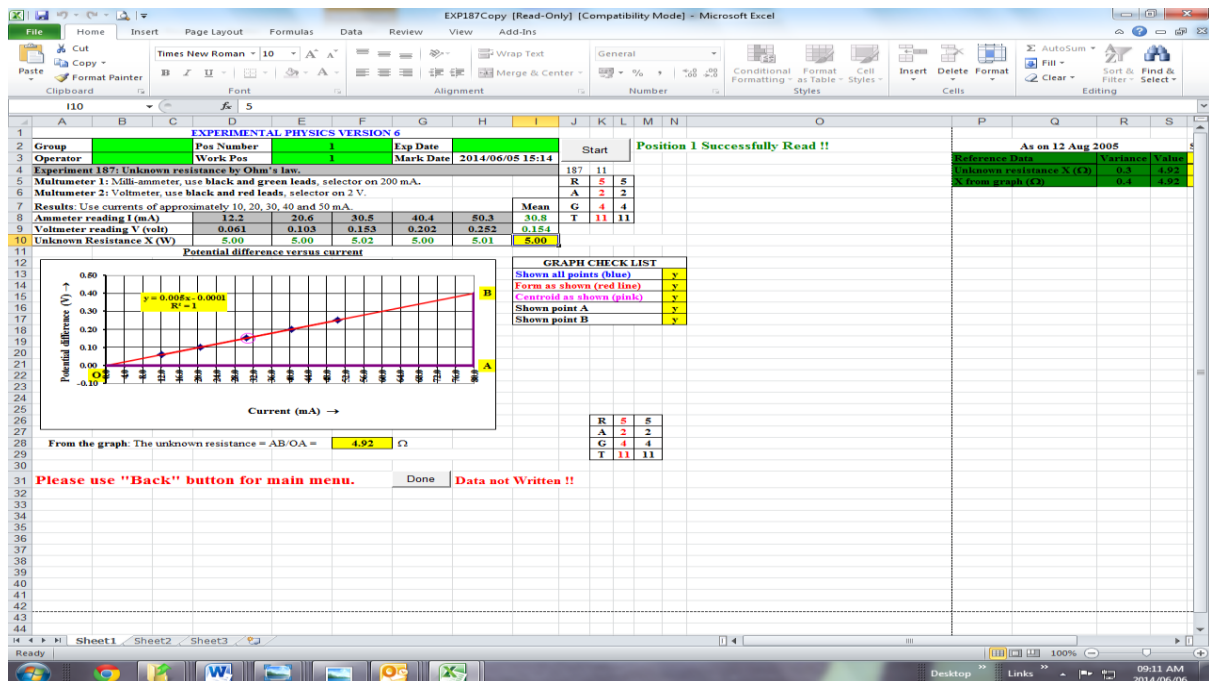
EXP187Copy [Read-Only] [Compatibility Mode] - Microsoft Excel

File | Home | Insert | Page Layout | Formulas | Data | Review | View | Add-Ins

Cut | Copy | Paste | Format Painter | Clipboard | Times New Roman | 10 | Font | Wrap Text | Merge & Center | Alignment | General | Number | Conditional Formatting | Format as Table | Cell Styles | Styles | Insert | Delete | Format | Cells | AutoSum | Fill | Clear | Sort & Filter | Find & Select | Editing

I10 | $f_x$ | 5

EXPERIMENTAL PHYSICS VERSION 6

| Group | | Pos Number | 1 | Exp Date | |
|---|---|---|---|---|---|
| Operator | | Work Pos | 1 | Mark Date | 2014/06/05 15:14 |

Start

Position 1 Successfully Read !!

Experiment 187: Unknown resistance by Ohm's law.

Multimeter 1: Milli-ammeter, use black and green leads, selector on 200 mA.

Multimeter 2: Voltmeter, use black and red leads, selector on 2 V.

Results: Use currents of approximately 10, 20, 30, 40 and 50 mA.

| | | | | | | Mean |
|---|---|---|---|---|---|---|
| Ammeter reading I (mA) | 12.2 | 20.6 | 30.5 | 40.4 | 50.3 | 30.8 |
| Voltmeter reading V (volt) | 0.061 | 0.103 | 0.153 | 0.202 | 0.252 | 0.154 |
| Unknown Resistance X (W) | 5.00 | 5.00 | 5.02 | 5.00 | 5.01 | 5.00 |

| 187 | 11 |
|---|---|
| R | 5 | 5 |
| A | 2 | 2 |
| G | 4 | 4 |
| T | 11 | 11 |

Potential difference versus current

$y = 0.005x - 0.0001$
$R^2 = 1$

Potential difference (V) →

0.50 0.40 0.30 0.20 0.10 0.00 -0.10

B A O

Current (mA) →

GRAPH CHECK LIST
| Shown all points (blue) | y |
|---|---|
| Form as shown (red line) | y |
| Centroid as shown (pink) | y |
| Shown point A | y |
| Shown point B | y |

| R | 5 | 5 |
|---|---|---|
| A | 2 | 2 |
| G | 4 | 4 |
| T | 11 | 11 |

From the graph: The unknown resistance = AB/OA = 4.92 Ω

Please use "Back" button for main menu.

Done

Data not Written !!

As on 12 Aug 2005
| Reference Data | Variance | Value |
|---|---|---|
| Unknown resistance X (Ω) | 0.3 | 4.92 |
| X from graph (Ω) | 0.4 | 4.92 |

Sheet1 | Sheet2 | Sheet3

Ready | 100%

Desktop | Links | 09:11 AM | 2014/06/06